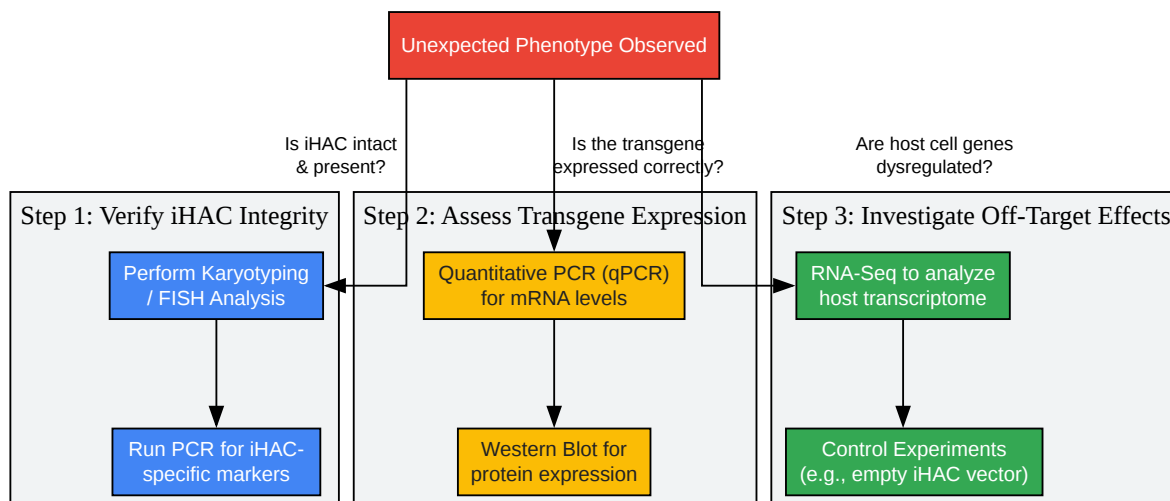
Unexpected Phenotype Observed

Is iHAC intact & present?

Is the transgene expressed correctly?

Are host cell genes dysregulated?

Step 1: Verify iHAC Integrity

Perform Karyotyping / FISH Analysis

Run PCR for iHAC-specific markers

Step 2: Assess Transgene Expression

Quantitative PCR (qPCR) for mRNA levels

Western Blot for protein expression

Step 3: Investigate Off-Target Effects

RNA-Seq to analyze host transcriptome

Control Experiments (e.g., empty iHAC vector)